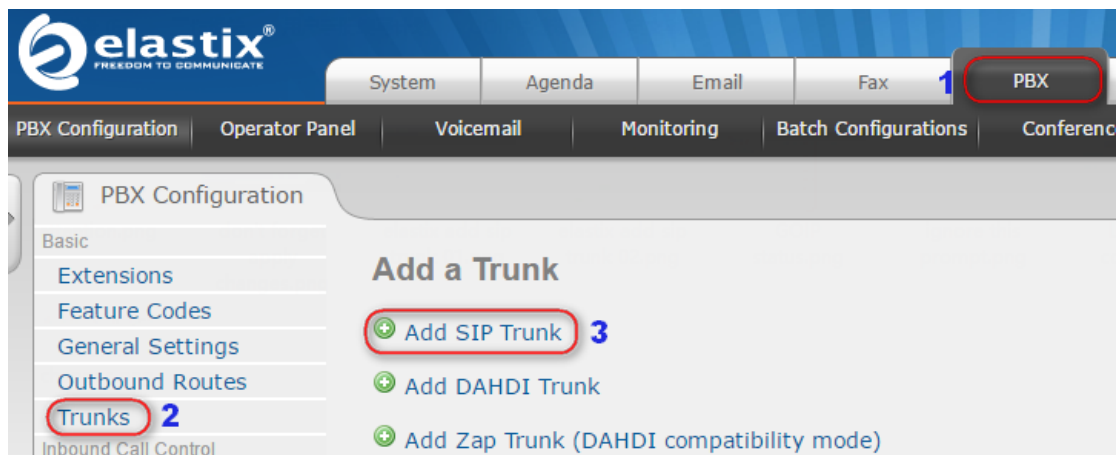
elastix®
FREEDOM TO COMMUNICATE

System | Agenda | Email | Fax | 1 PBX

PBX Configuration | Operator Panel | Voicemail | Monitoring | Batch Configurations | Conferenc

PBX Configuration

Basic
Extensions
Feature Codes
General Settings
Outbound Routes
Trunks 2
Inbound Call Control

Add a Trunk

Add SIP Trunk 3

Add DAHDI Trunk

Add Zap Trunk (DAHDI compatibility mode)